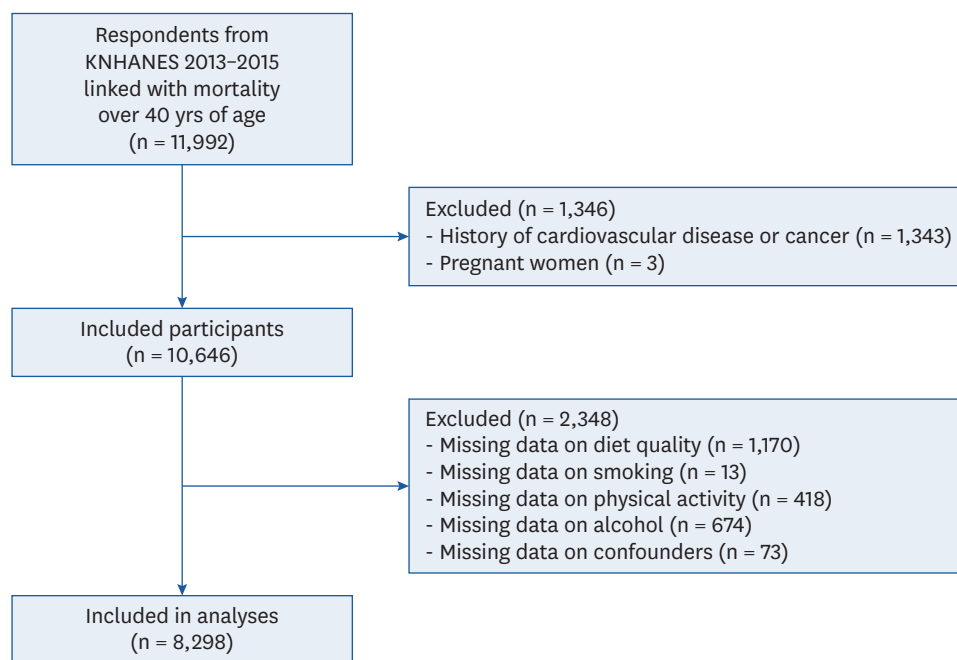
Respondents from KNHANES 2013–2015 linked with mortality over 40 yrs of age
(n = 11,992)

Excluded (n = 1,346)
- History of cardiovascular disease or cancer (n = 1,343)
- Pregnant women (n = 3)

Included participants
(n = 10,646)

Excluded (n = 2,348)
- Missing data on diet quality (n = 1,170)
- Missing data on smoking (n = 13)
- Missing data on physical activity (n = 418)
- Missing data on alcohol (n = 674)
- Missing data on confounders (n = 73)

Included in analyses
(n = 8,298)